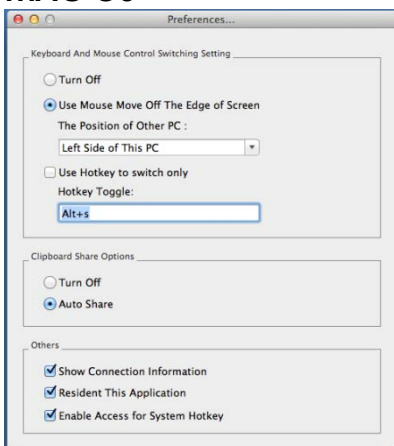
MAC OS

Preferences...

Keyboard And Mouse Control Switching Setting

Turn Off

Use Mouse Move Off The Edge of Screen

The Position of Other PC :

Left Side of This PC

Use Hotkey to switch only

Hotkey Toggle:

Alt+s

Clipboard Share Options

Turn Off

Auto Share

Others

Show Connection Information

Resident This Application

Enable Access for System Hotkey